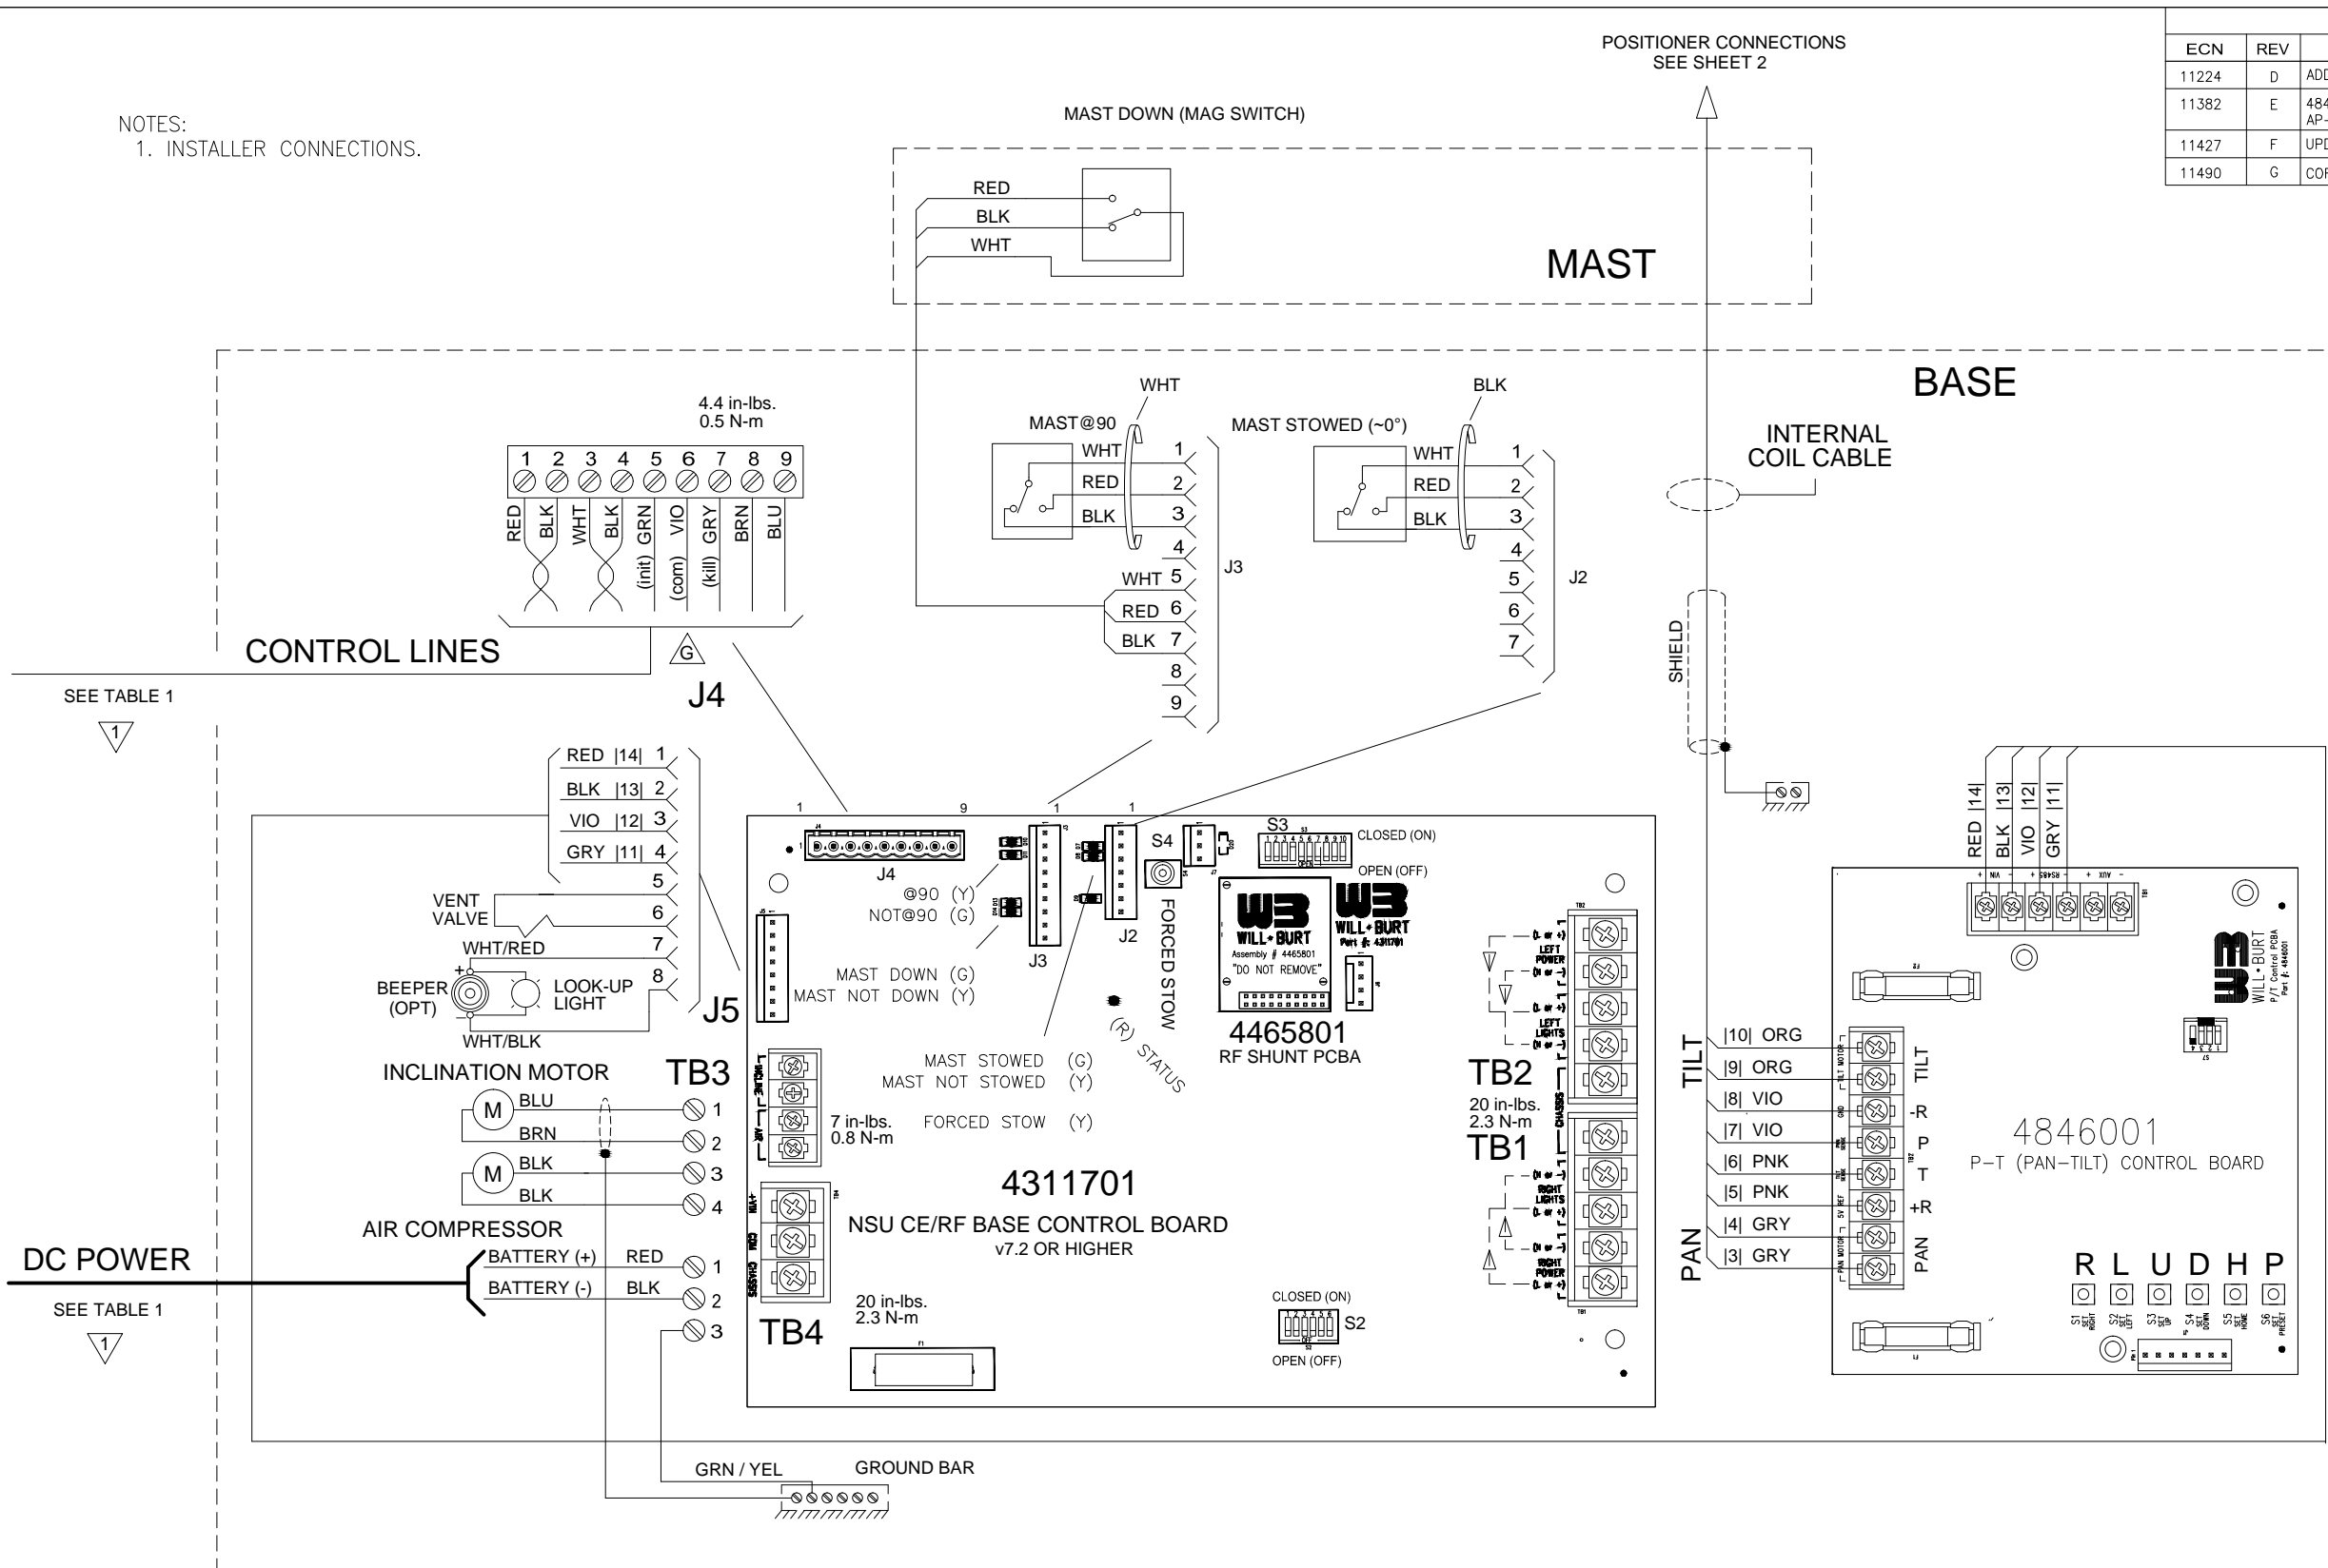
| ECN | REV | |
|---|---|---|
| 11224 | D | ADD |
| 11382 | E | 484 AP- |
| 11427 | F | UPD |
| 11490 | G | COR |

NOTES:
1. INSTALLER CONNECTIONS.

POSITIONER CONNECTIONS
SEE SHEET 2

MAST DOWN (MAG SWITCH)

RED
BLK
WHT

MAST

BASE

4.4 in-lbs.
0.5 N-m

1 2 3 4 5 6 7 8 9
RED BLK WHT BLK GRN VIO GRY BRN BLU
(init) (com) (kill)

CONTROL LINES
G
J4
SEE TABLE 1
1

WHT
MAST@90
WHT 1
RED 2
BLK 3
4
WHT 5
RED 6
BLK 7
8
9
J3

BLK
MAST STOWED (~0°)
WHT 1
RED 2
BLK 3
4
5
6
7
J2

INTERNAL
COIL CABLE

SHIELD

RED |14| 1
BLK |13| 2
VIO |12| 3
GRY |11| 4
5
6
7
8
VENT
VALVE
WHT/RED
BEEPER
(OPT)
LOOK-UP
LIGHT
WHT/BLK
J5

1 9 1 1
J4
@90 (Y)
NOT@90 (G)
J3
J2
S4
FORCED STOW
S3
CLOSED (ON)
OPEN (OFF)
MAST DOWN (G)
MAST NOT DOWN (Y)
(R) STATUS
MAST STOWED (G)
MAST NOT STOWED (Y)
FORCED STOW (Y)

WILL+BURT
Assembly # 4465801
"DO NOT REMOVE"
WILL+BURT
Part #: 4311701
4465801
RF SHUNT PCBA

INCLINATION MOTOR
TB3
M BLU 1
BRN 2
M BLK 3
BLK 4
7 in-lbs.
0.8 N-m

AIR COMPRESSOR
DC POWER
BATTERY (+) RED 1
BATTERY (-) BLK 2
3
SEE TABLE 1
1

4311701
NSU CE/RF BASE CONTROL BOARD
v7.2 OR HIGHER

20 in-lbs.
2.3 N-m
TB4

CLOSED (ON)
S2
OPEN (OFF)

TB2
20 in-lbs.
2.3 N-m
TB1
LEFT POWER
LEFT LIGHTS
RIGHT LIGHTS
RIGHT POWER
CHASSIS

GRN / YEL
GROUND BAR

RED |14|
BLK |13|
VIO |12|
GRY |11|

TILT
|10| ORG
|9| ORG
|8| VIO
|7| VIO
|6| PNK
|5| PNK
|4| GRY
|3| GRY
PAN

TILT
-R
P
T
+R
PAN

4846001
P-T (PAN-TILT) CONTROL BOARD

WILL+BURT
P/T Control PCBA
Part #: 4846001

R L U D H P
S1 SET RIGHT S2 SET LEFT S3 SET UP S4 SET DOWN S5 SET HOME S6 SET PRESET